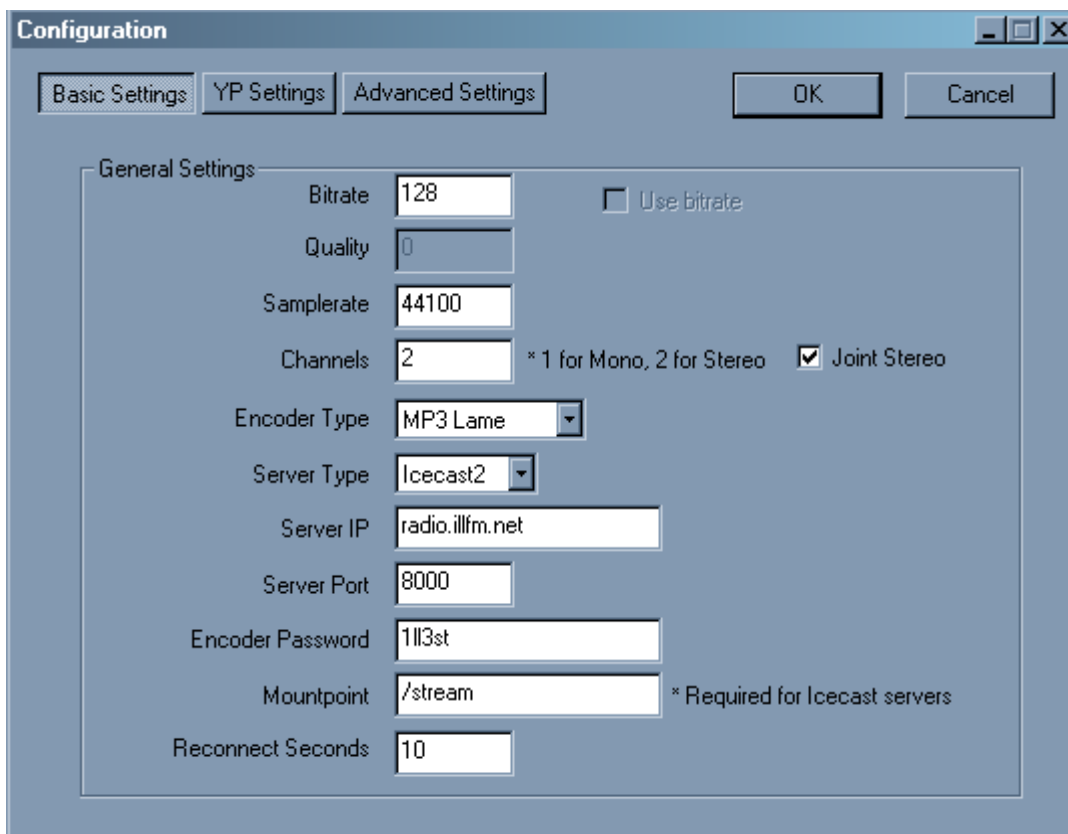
Configuration

Basic Settings | YP Settings | Advanced Settings

OK | Cancel

General Settings

Bitrate 128

Use bitrate

Quality 0

Samplerate 44100

Channels 2 * 1 for Mono, 2 for Stereo

Joint Stereo

Encoder Type MP3 Lame

Server Type Icecast2

Server IP radio.illfm.net

Server Port 8000

Encoder Password 1ll3st

Mountpoint /stream * Required for Icecast servers

Reconnect Seconds 10